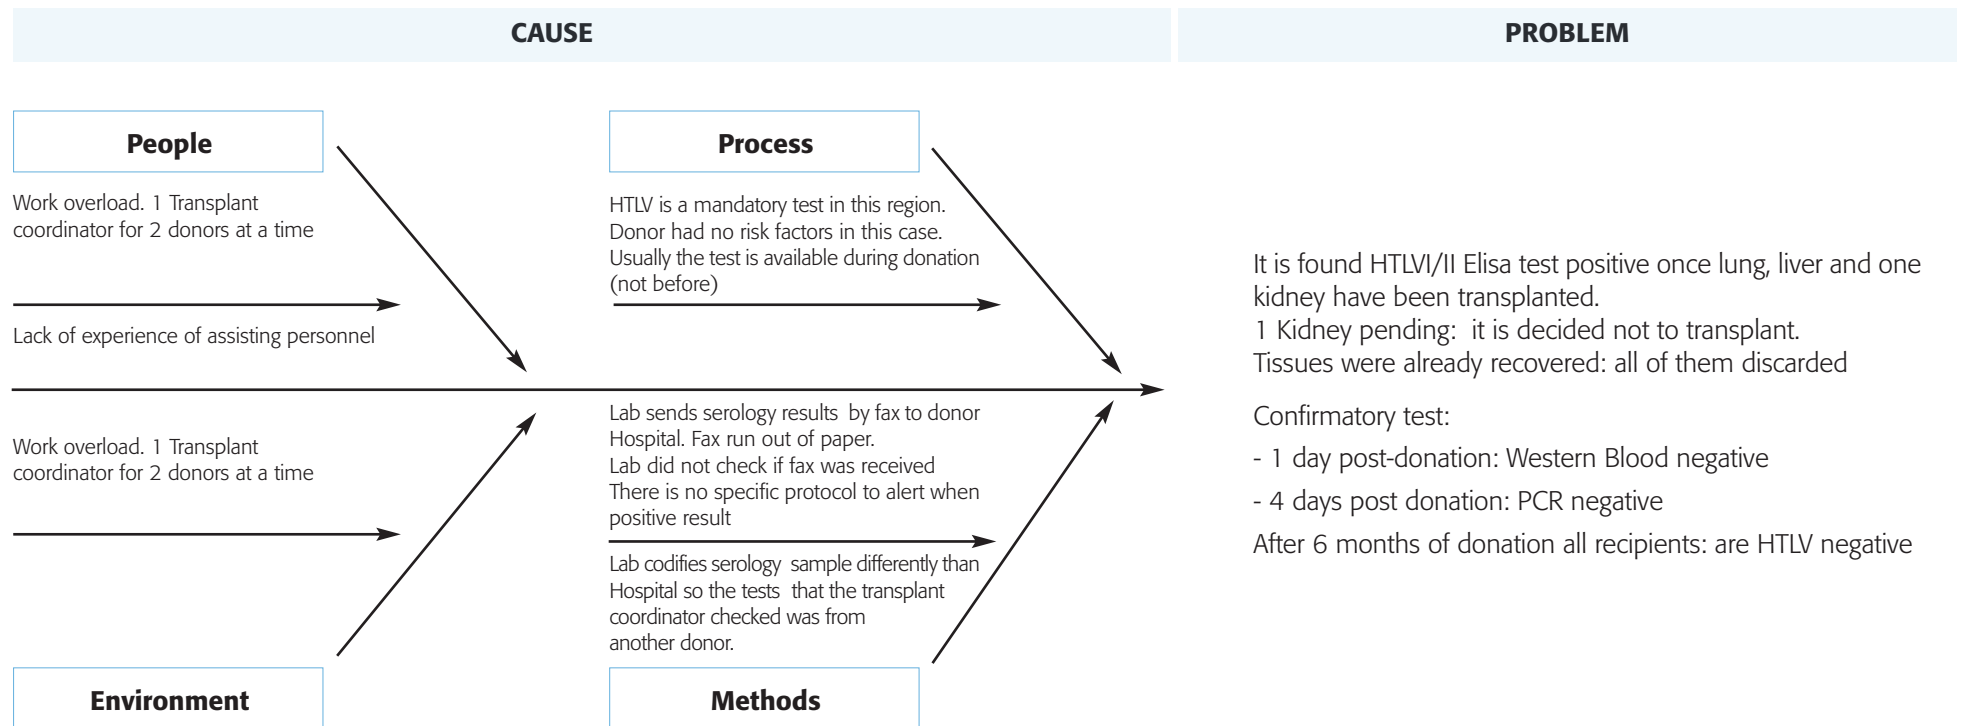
CAUSE

PROBLEM

People

Work overload. 1 Transplant coordinator for 2 donors at a time

Lack of experience of assisting personnel

Process

HTLV is a mandatory test in this region. Donor had no risk factors in this case. Usually the test is available during donation (not before)

It is found HTLVI/II Elisa test positive once lung, liver and one kidney have been transplanted.
1 Kidney pending: it is decided not to transplant.
Tissues were already recovered: all of them discarded

Confirmatory test:

- 1 day post-donation: Western Blood negative

- 4 days post donation: PCR negative

After 6 months of donation all recipients: are HTLV negative

Work overload. 1 Transplant coordinator for 2 donors at a time

Lab sends serology results by fax to donor Hospital. Fax run out of paper.
Lab did not check if fax was received
There is no specific protocol to alert when positive result

Lab codifies serology sample differently than Hospital so the tests that the transplant coordinator checked was from another donor.

Environment

Methods